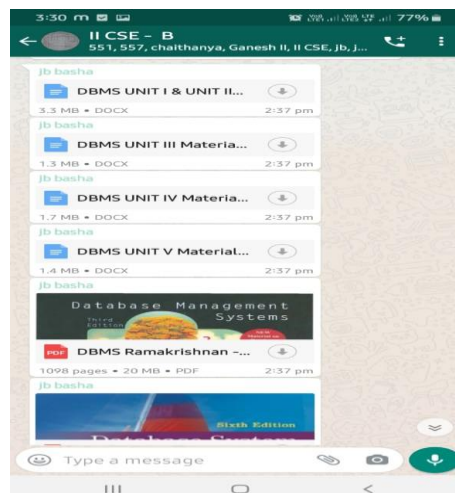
3:30 77%

II CSE - B
551, 557, chaithanya, Ganesh II, II CSE, jb, j...

jb basha
DBMS UNIT I & UNIT II...
3.3 MB • DOCX 2:37 pm

jb basha
DBMS UNIT III Materia...
1.3 MB • DOCX 2:37 pm

jb basha
DBMS UNIT IV Materia...
1.7 MB • DOCX 2:37 pm

jb basha
DBMS UNIT V Material...
1.4 MB • DOCX 2:37 pm

jb basha
Database Management Systems
Third Edition
DBMS Ramakrishnan -...
1098 pages • 20 MB • PDF 2:37 pm

jb basha
Sixth Edition
Database System

Type a message